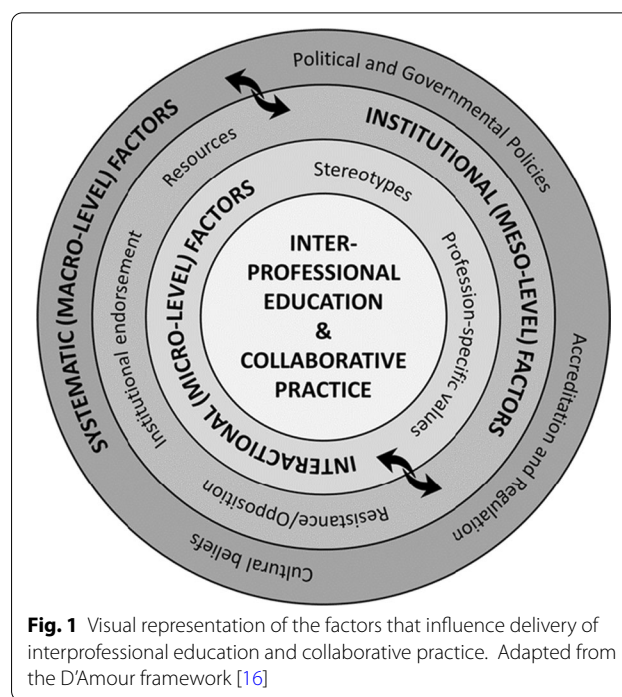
Political and Governmental Policies

SYSTEMATIC (MACRO-LEVEL) FACTORS

INSTITUTIONAL (MESO-LEVEL) FACTORS

Resources

Stereotypes

INTERACTIONAL (MICRO-LEVEL) FACTORS

Institutional endorsement

Profession-specific values

INTER-PROFESSIONAL EDUCATION & COLLABORATIVE PRACTICE

Accreditation and Regulation

Resistance/Opposition

Cultural beliefs

**Fig. 1** Visual representation of the factors that influence delivery of interprofessional education and collaborative practice. Adapted from the D'Amour framework [16]